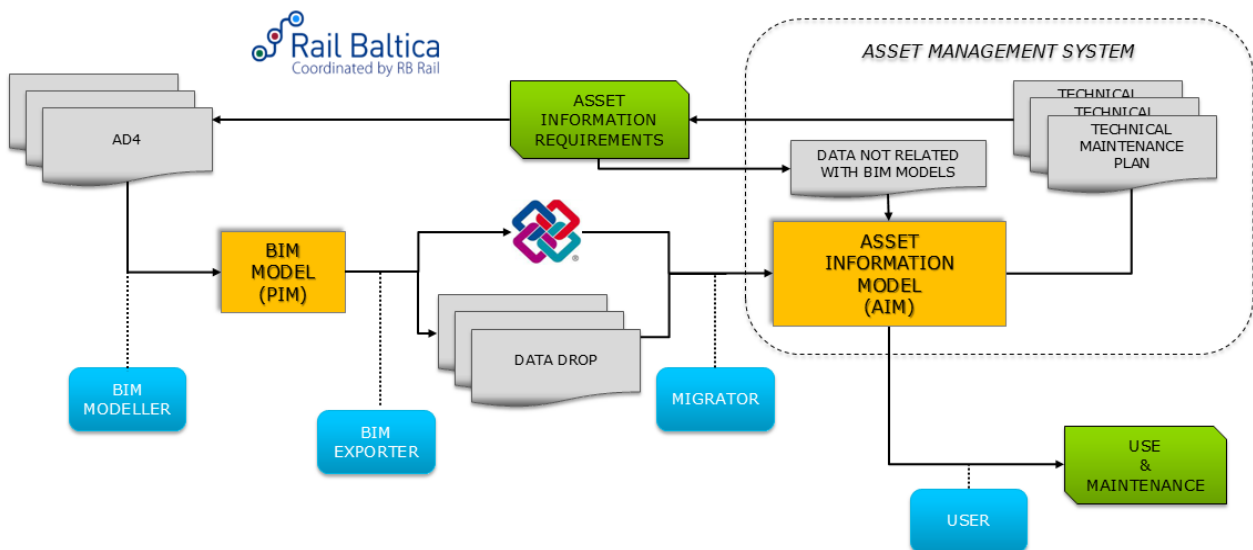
Rail Baltica
Coordinated by RB Rail

ASSET MANAGEMENT SYSTEM

AD4

ASSET INFORMATION REQUIREMENTS

TECHNICAL
TECHNICAL
TECHNICAL MAINTENANCE PLAN

DATA NOT RELATED WITH BIM MODELS

BIM MODEL (PIM)

ASSET INFORMATION MODEL (AIM)

DATA DROP

BIM MODELLER

BIM EXPORTER

MIGRATOR

USE & MAINTENANCE

USER